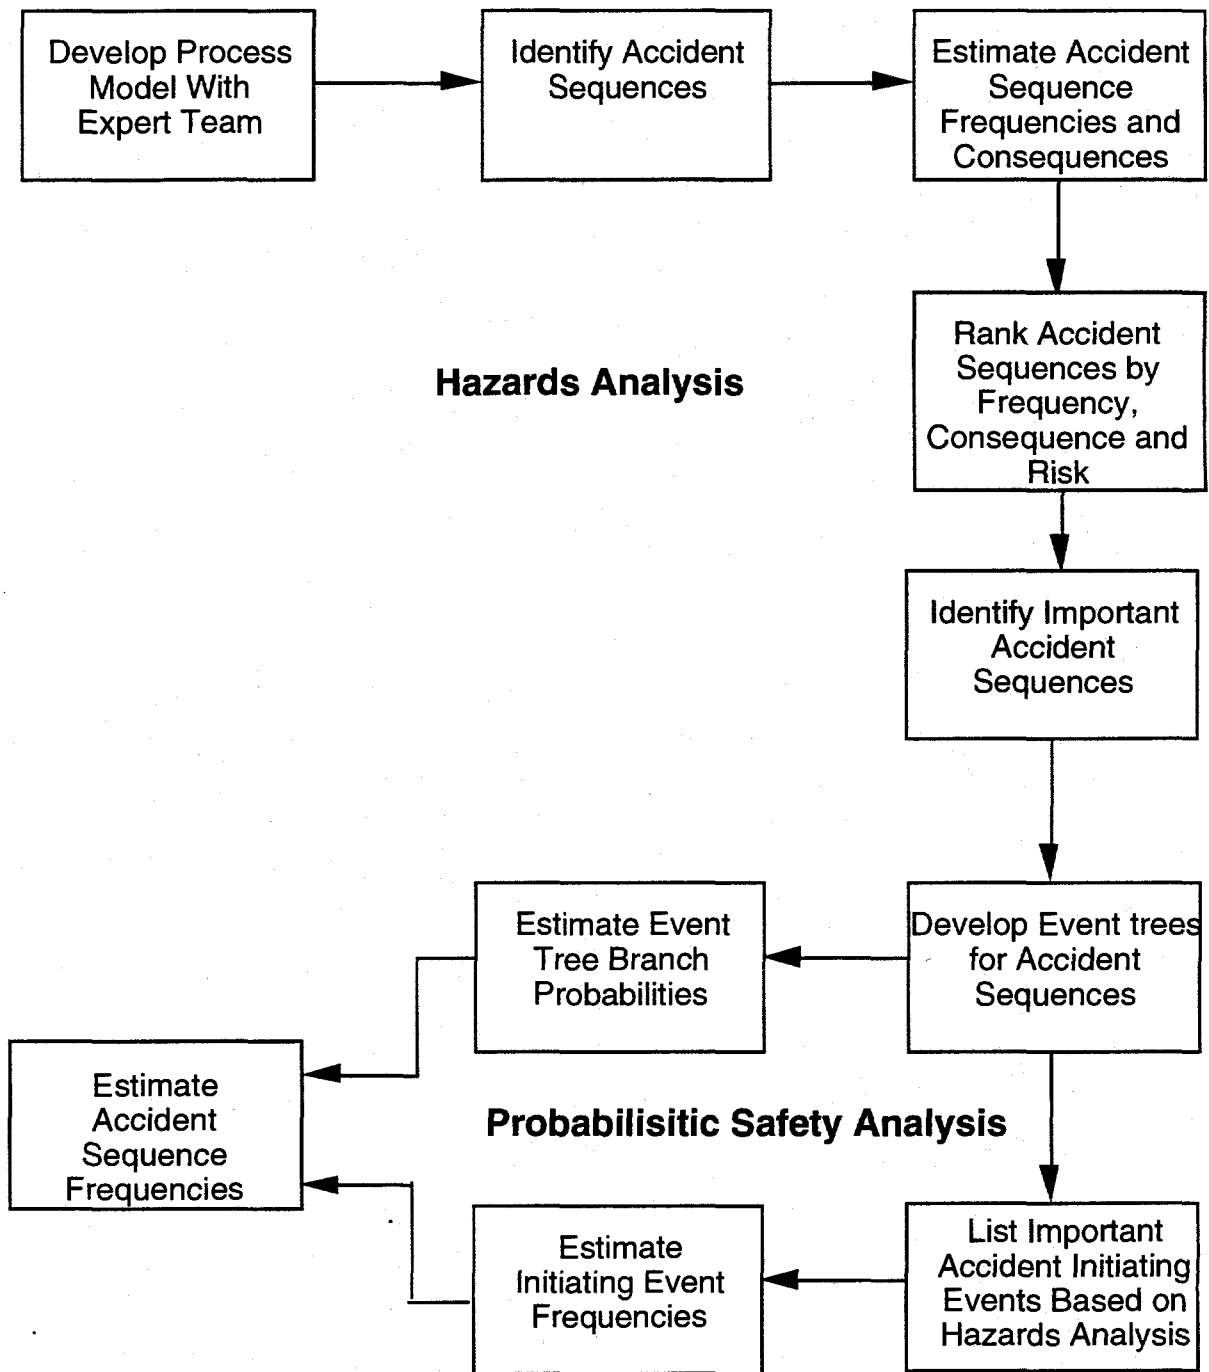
Develop Process Model With Expert Team

Identify Accident Sequences

Estimate Accident Sequence Frequencies and Consequences

Hazards Analysis

Rank Accident Sequences by Frequency, Consequence and Risk

Identify Important Accident Sequences

Estimate Event Tree Branch Probabilities

Develop Event trees for Accident Sequences

Estimate Accident Sequence Frequencies

Probabilisitic Safety Analysis

Estimate Initiating Event Frequencies

List Important Accident Initiating Events Based on Hazards Analysis